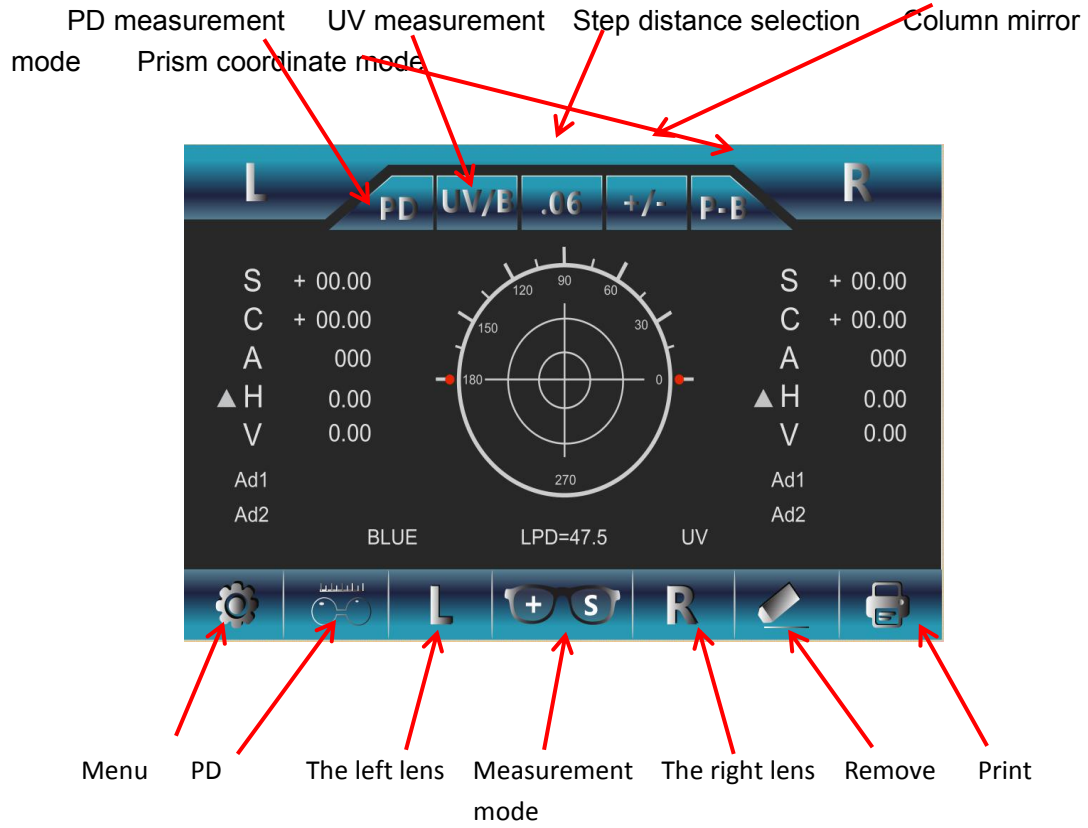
PD measurement UV measurement Step distance selection Column mirror mode Prism coordinate mode

L PD UV/B .06 +/- P-B R

S + 00.00
C + 00.00
A 000
▲H 0.00
V 0.00
Ad1
Ad2

90 120 60 150 30 180 0 270

S + 00.00
C + 00.00
A 000
▲H 0.00
V 0.00
Ad1
Ad2

BLUE LPD=47.5 UV

L + S R

Menu PD The left lens Measurement mode The right lens Remove Print